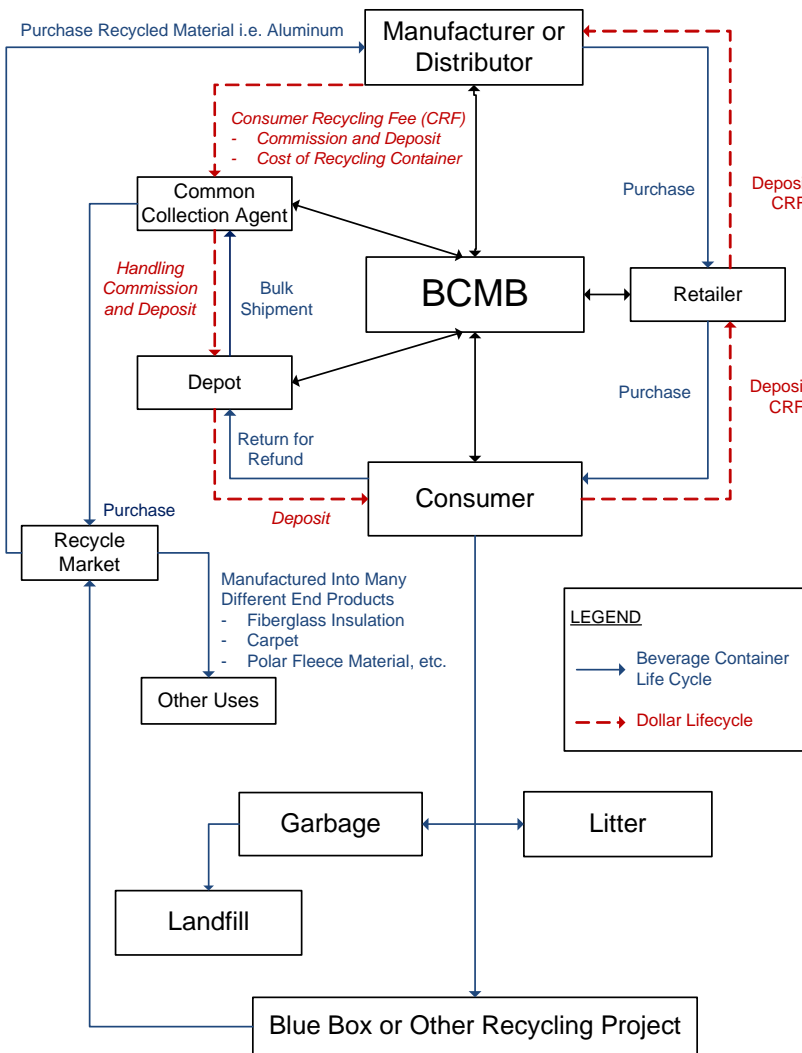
Purchase Recycled Material i.e. Aluminum

Manufacturer or Distributor

Consumer Recycling Fee (CRF)
- Commission and Deposit
- Cost of Recycling Container

Common Collection Agent

Purchase

Depos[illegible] CRF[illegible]

Handling Commission and Deposit

Bulk Shipment

BCMB

Retailer

Depot

Purchase

Deposi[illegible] CRF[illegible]

Return for Refund

Consumer

Purchase

Deposit

Recycle Market

Manufactured Into Many Different End Products
- Fiberglass Insulation
- Carpet
- Polar Fleece Material, etc.

LEGEND

Beverage Container Life Cycle

Dollar Lifecycle

Other Uses

Garbage

Litter

Landfill

Blue Box or Other Recycling Project